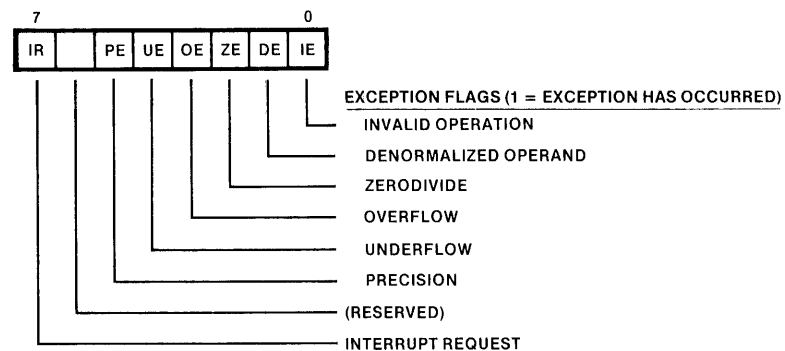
7 0

| IR | | PE | UE | OE | ZE | DE | IE |
|---|---|---|---|---|---|---|---|

EXCEPTION FLAGS (1 = EXCEPTION HAS OCCURRED)

INVALID OPERATION

DENORMALIZED OPERAND

ZERODIVIDE

OVERFLOW

UNDERFLOW

PRECISION

(RESERVED)

INTERRUPT REQUEST